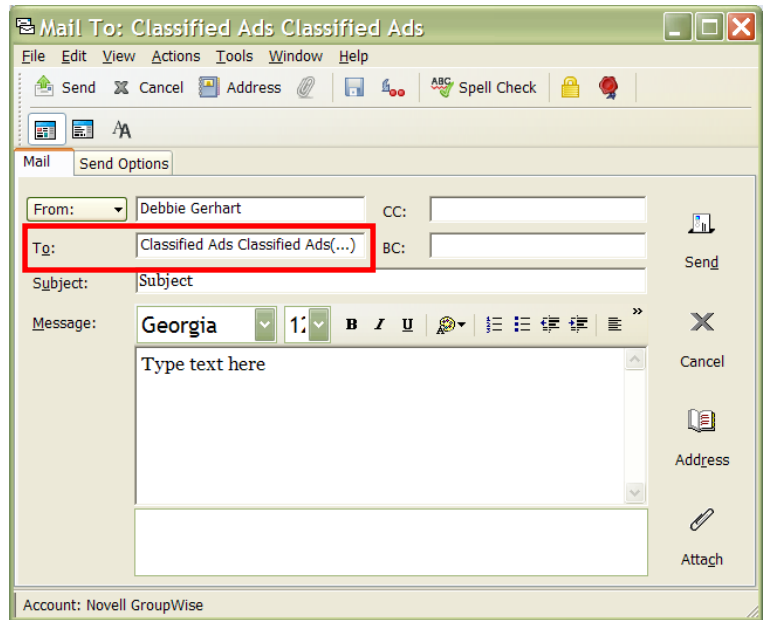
Mail To: Classified Ads Classified Ads

File Edit View Actions Tools Window Help

Send Cancel Address Spell Check

Mail Send Options

From: Debbie Gerhart CC:

To: Classified Ads Classified Ads(...) BC:

Subject: Subject

Message: Georgia 1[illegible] B I U

Type text here

Send

Cancel

Address

Attach

Account: Novell GroupWise